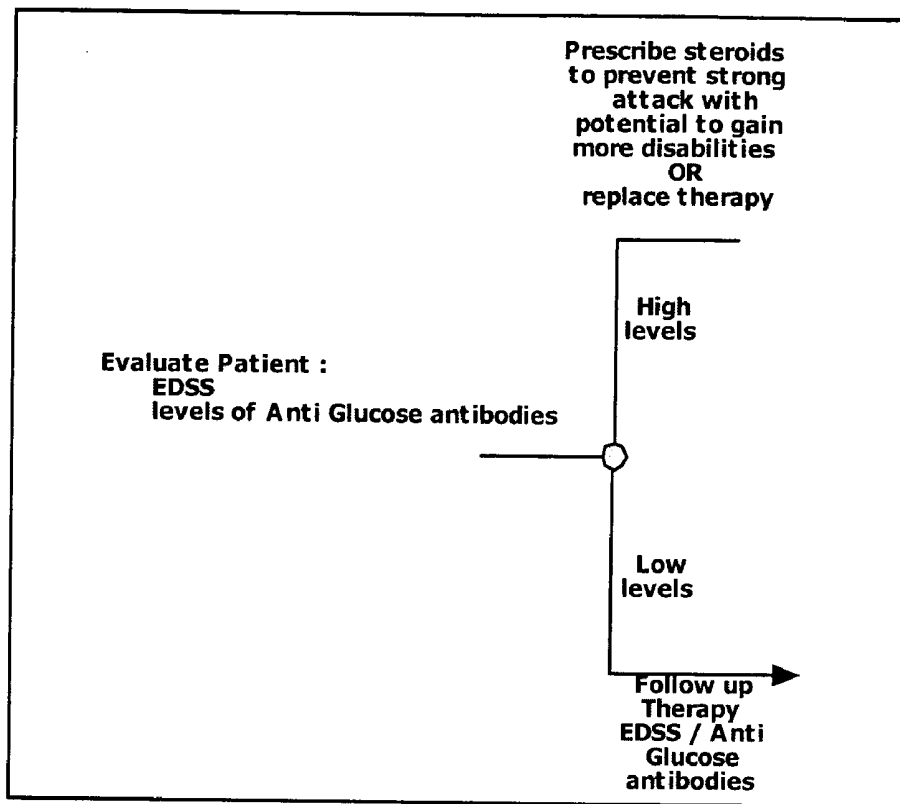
Prescribe steroids to prevent strong attack with potential to gain more disabilities
OR
replace therapy

High levels

Evaluate Patient :
EDSS
levels of Anti Glucose antibodies

Low levels

Follow up Therapy EDSS / Anti Glucose antibodies